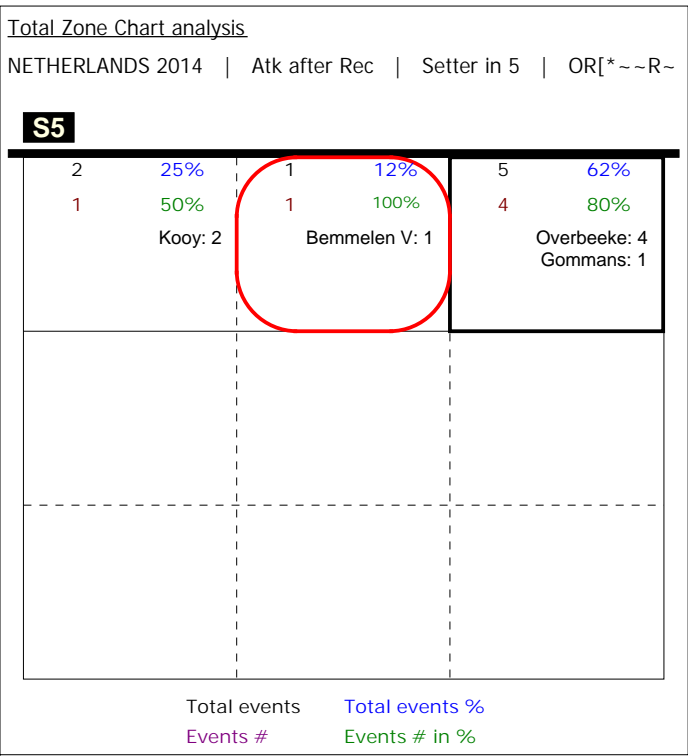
Total Zone Chart analysis

NETHERLANDS 2014 | Atk after Rec | Setter in 5 | OR[*~~R~

S5

| 2 25% | 1 12% | 5 62% |
|---|---|---|
| 1 50% | 1 100% | 4 80% |
| Kooy: 2 | Bemmelen V: 1 | Overbeeke: 4 Gommans: 1 |

Total events Total events %
Events # Events # in %